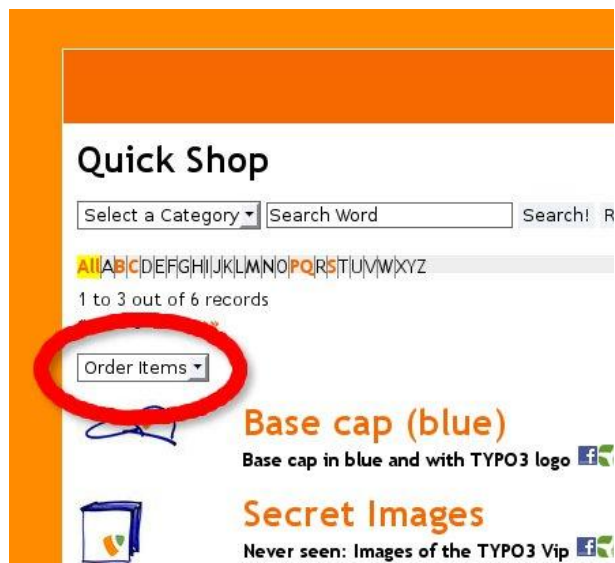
Quick Shop

Select a Category | Search Word | Search! | R

All | A | B | C | D | E | F | G | H | I | J | K | L | M | N | O | P | Q | R | S | T | U | V | W | X | Y | Z

1 to 3 out of 6 records

Order Items

Base cap (blue)

Base cap in blue and with TYPO3 logo

Secret Images

Never seen: Images of the TYPO3 Vip